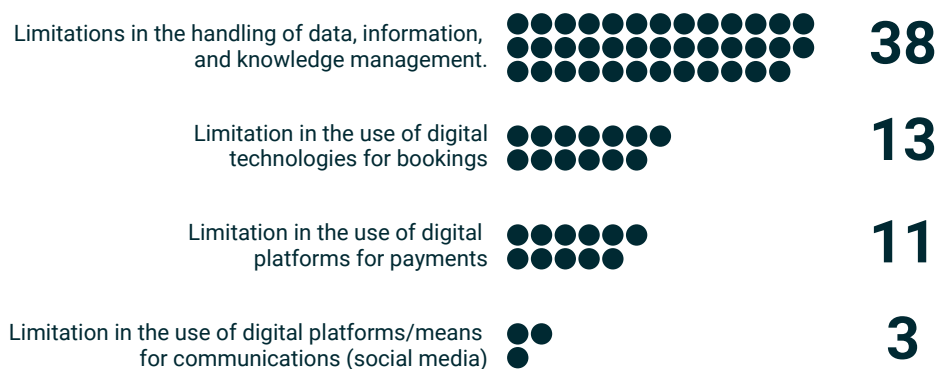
Limitations in the handling of data, information, and knowledge management.

38

Limitation in the use of digital technologies for bookings

13

Limitation in the use of digital platforms for payments

11

Limitation in the use of digital platforms/means for communications (social media)

3